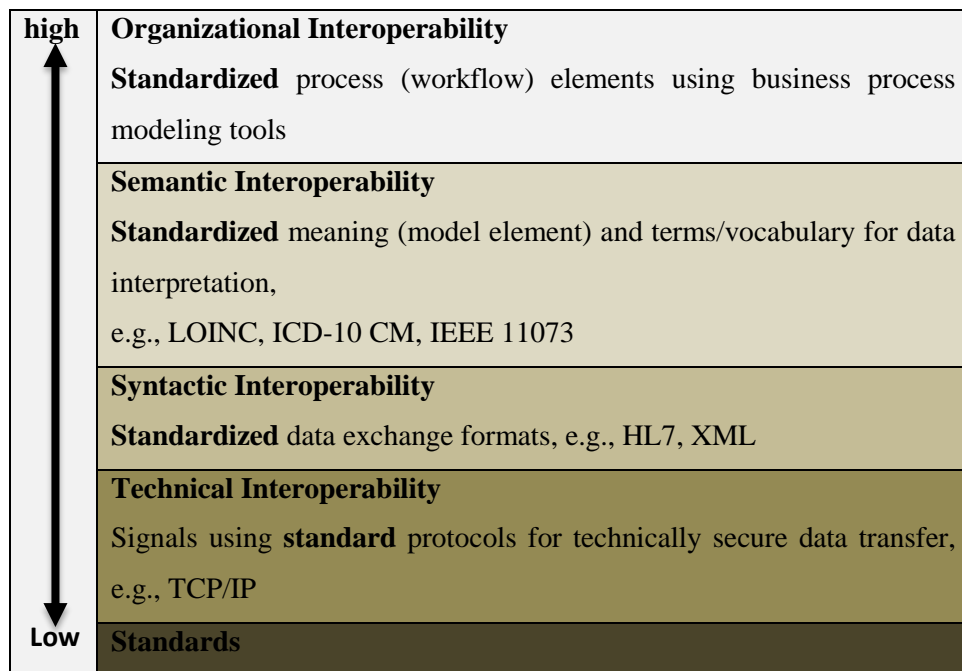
high

Organizational Interoperability

Standardized process (workflow) elements using business process modeling tools

Semantic Interoperability

Standardized meaning (model element) and terms/vocabulary for data interpretation,

e.g., LOINC, ICD-10 CM, IEEE 11073

Syntactic Interoperability

Standardized data exchange formats, e.g., HL7, XML

Technical Interoperability

Signals using standard protocols for technically secure data transfer, e.g., TCP/IP

Low

Standards